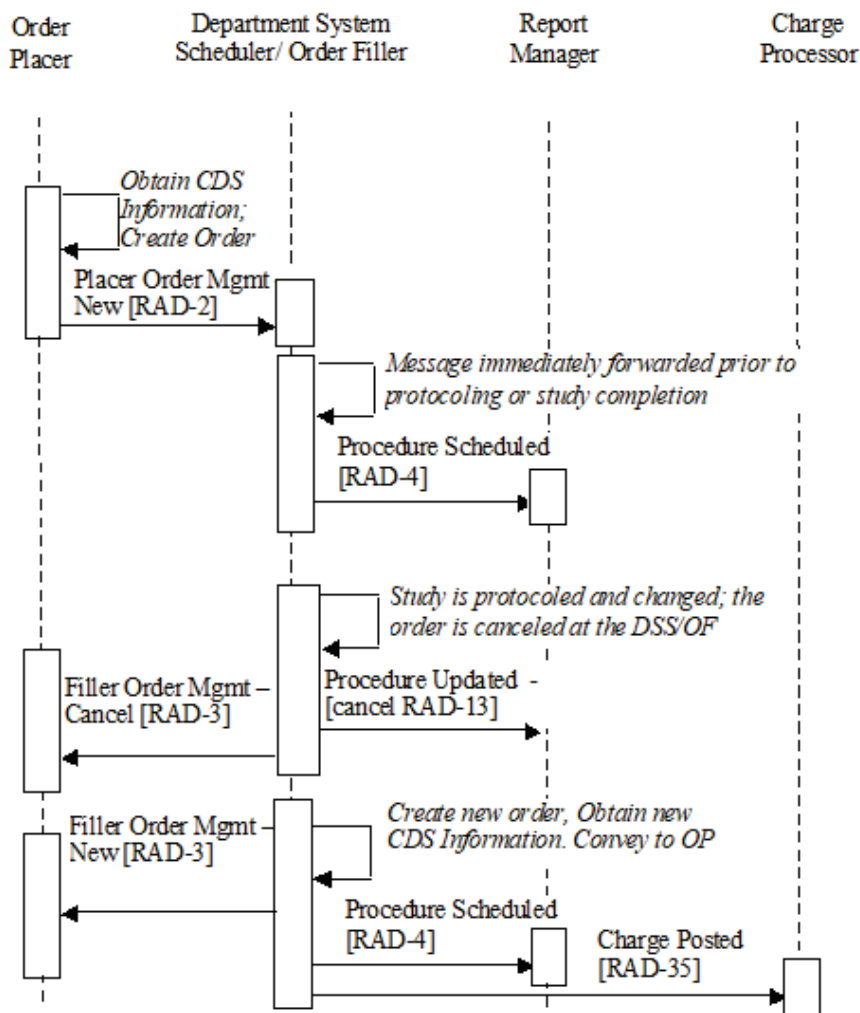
Order Placer

Department System Scheduler/ Order Filler

Report Manager

Charge Processor

Obtain CDS Information; Create Order

Placer Order Mgmt New [RAD-2]

Message immediately forwarded prior to protocoling or study completion

Procedure Scheduled [RAD-4]

Study is protocoled and changed; the order is canceled at the DSS/OF

Filler Order Mgmt – Cancel [RAD-3]

Procedure Updated - [cancel RAD-13]

Filler Order Mgmt - New [RAD-3]

Create new order, Obtain new CDS Information. Convey to OP

Procedure Scheduled [RAD-4]

Charge Posted [RAD-35]